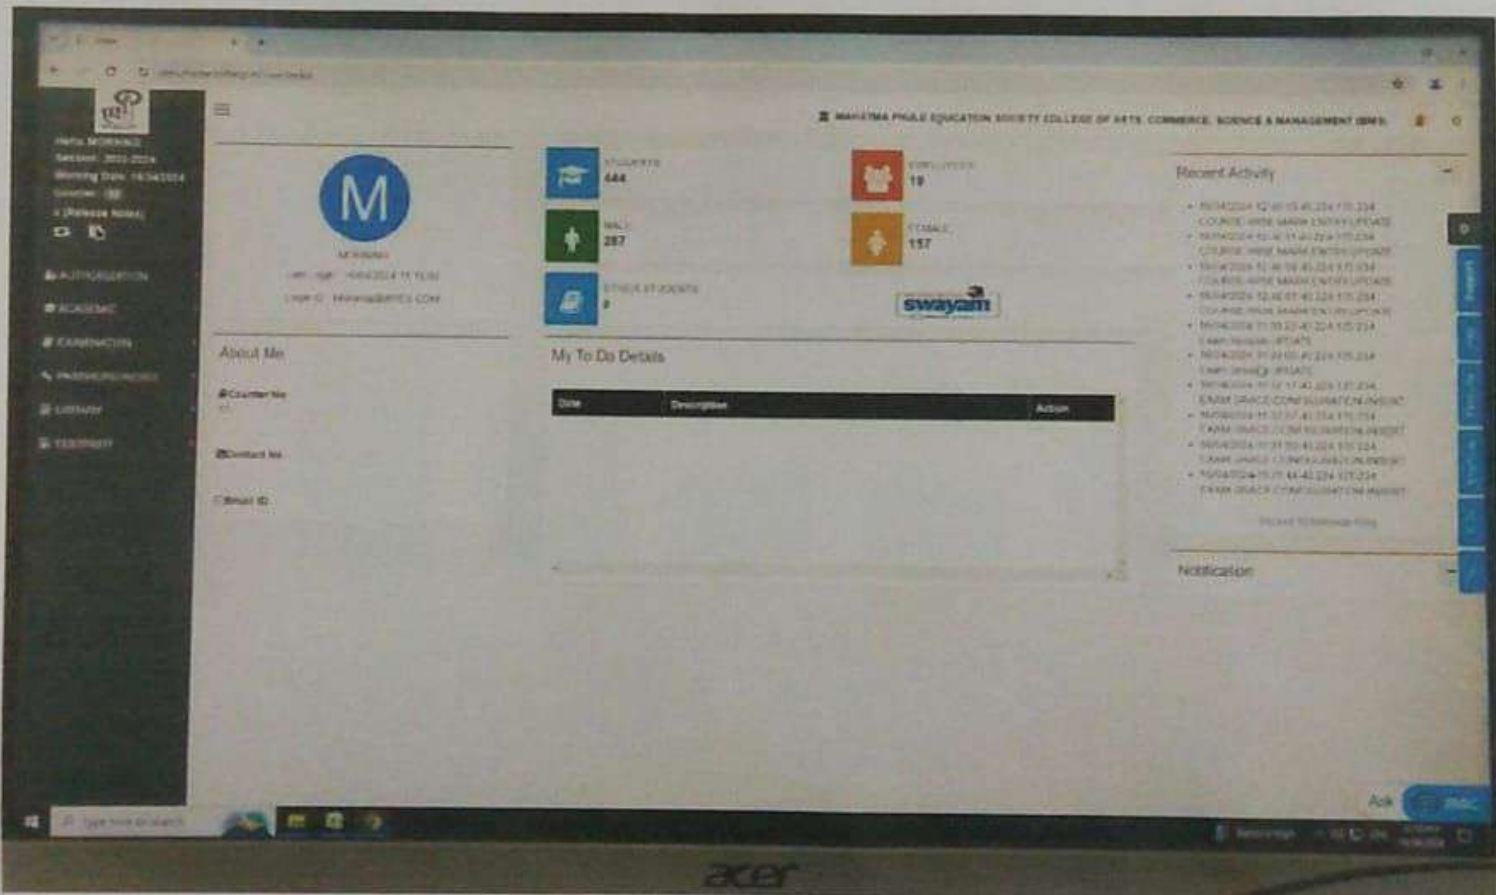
MAHATMA PHULE EDUCATION SOCIETY COLLEGE OF ARTS, COMMERCE, SCIENCE & MANAGEMENT (MPES)

Session: 2023-2024
Working Date: 16/04/2024
+ [Release Notes]

AUTHORIZATION
ACADEMIC
EXAMINATION
PASSWORD/UNICODE
LIBRARY
TEDFRENT

M

About Me
Counter No
Contact No
Email ID

STUDENTS 444
EMPLOYEES 19
MALE 287
FEMALE 157
OTHER STUDENTS 0

swayam

My To Do Details

| Date | Description | Action |
|---|---|---|

Recent Activity
• 16/04/2024 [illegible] COURSE WISE MARK ENTRY UPDATE
• 16/04/2024 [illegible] COURSE WISE MARK ENTRY UPDATE
• 16/04/2024 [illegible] COURSE WISE MARK ENTRY UPDATE
• 16/04/2024 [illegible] COURSE WISE MARK ENTRY UPDATE
• 16/04/2024 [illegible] UPDATE
• 16/04/2024 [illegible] UPDATE
• 16/04/2024 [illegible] EXAM GRACE CONFIGURATION INSERT
• 16/04/2024 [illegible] EXAM GRACE CONFIGURATION INSERT
• 16/04/2024 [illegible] EXAM GRACE CONFIGURATION INSERT
• 16/04/2024 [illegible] EXAM GRACE CONFIGURATION INSERT

Notification

Ask

Type here to search

acer